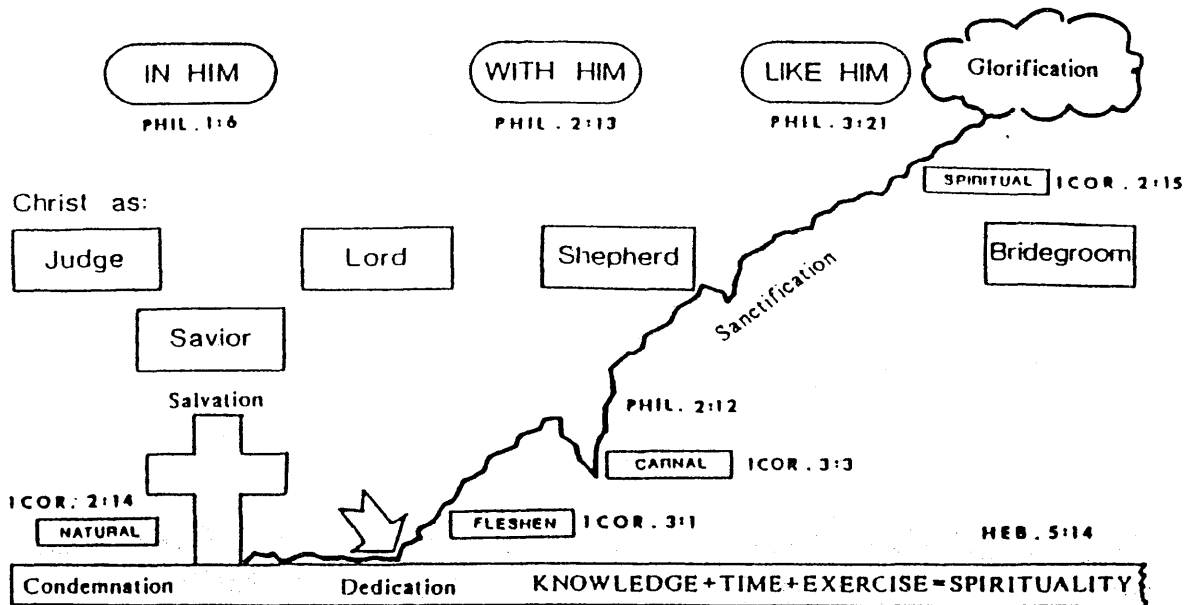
IN HIM
PHIL. 1:6

WITH HIM
PHIL. 2:13

LIKE HIM
PHIL. 3:21

Glorification

SPIRITUAL I COR. 2:15

Christ as:

Judge

Lord

Shepherd

Bridegroom

Savior

Sanctification

Salvation

PHIL. 2:12

CARNAL I COR. 3:3

I COR. 2:14
NATURAL

FLESHEN I COR. 3:1

HEB. 5:14

Condemnation Dedication KNOWLEDGE + TIME + EXERCISE = SPIRITUALITY